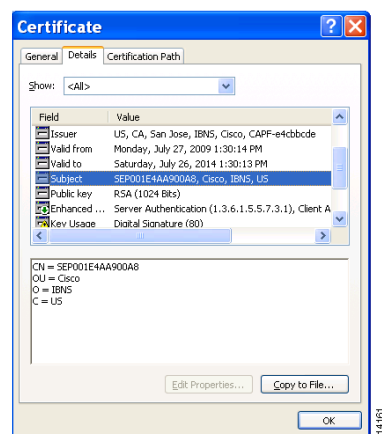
Certificate

General | Details | Certification Path

Show: <All>

| Field | Value |
|---|---|
| Issuer | US, CA, San Jose, IBNS, Cisco, CAPF-e4cbbcde |
| Valid from | Monday, July 27, 2009 1:30:14 PM |
| Valid to | Saturday, July 26, 2014 1:30:13 PM |
| Subject | SEP001E4AA900A8, Cisco, IBNS, US |
| Public key | RSA (1024 Bits) |
| Enhanced ... | Server Authentication (1.3.6.1.5.5.7.3.1), Client A |
| Key Usage | Digital Signature (80) |

CN = SEP001E4AA900A8
OU = Cisco
O = IBNS
C = US

Edit Properties... Copy to File...

OK

14161